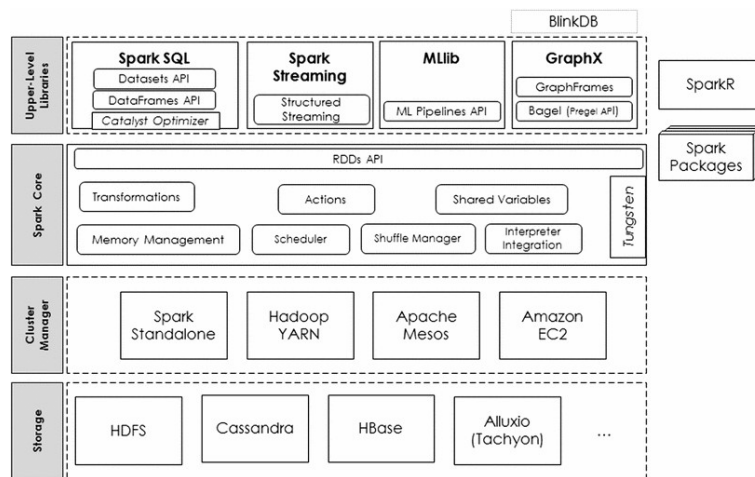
BlinkDB

Upper-Level Libraries

Spark SQL
Datasets API
DataFrames API
Catalyst Optimizer

Spark Streaming
Structured Streaming

MLlib
ML Pipelines API

GraphX
GraphFrames
Bagel (Pregel API)

SparkR

Spark Packages

Spark Core

RDDs API
Transformations
Actions
Shared Variables
Memory Management
Scheduler
Shuffle Manager
Interpreter Integration
Tungsten

Cluster Manager

Spark Standalone
Hadoop YARN
Apache Mesos
Amazon EC2

Storage

HDFS
Cassandra
HBase
Alluxio (Tachyon)
...